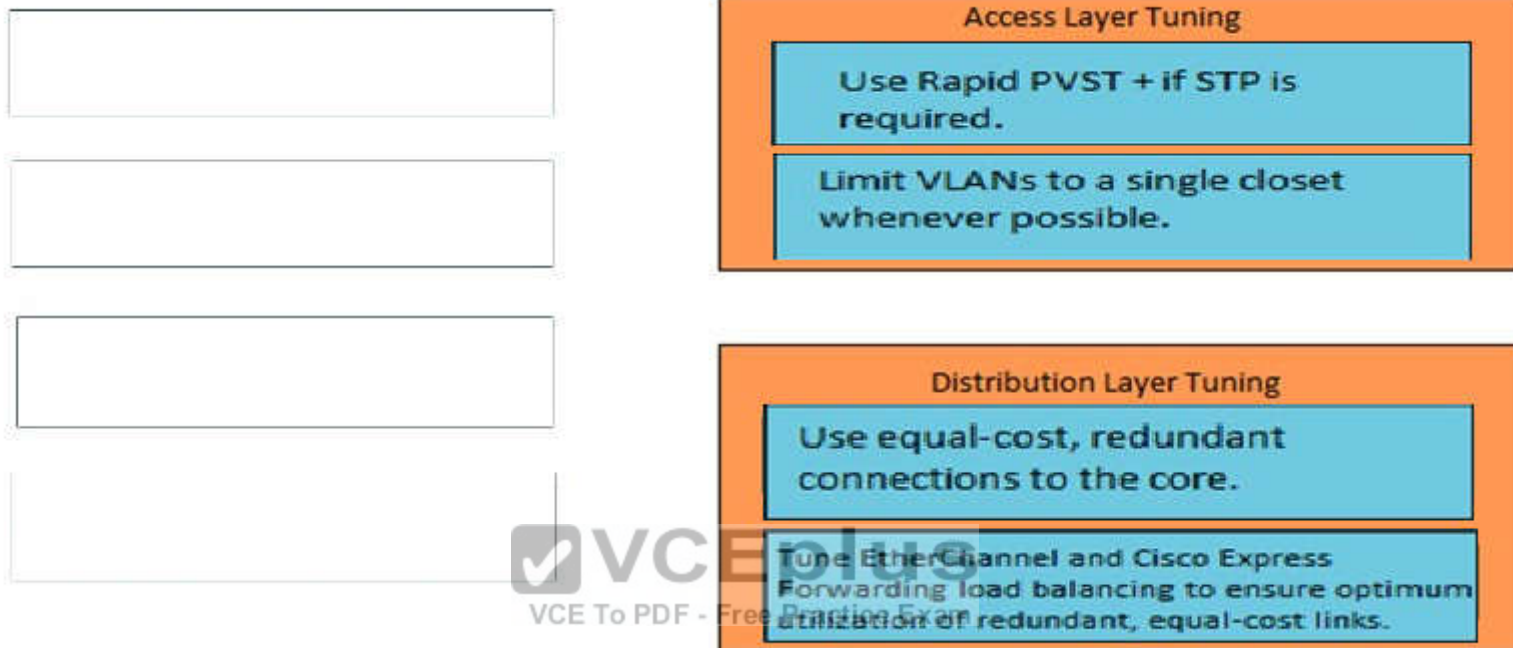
Access Layer Tuning

Use Rapid PVST + if STP is required.

Limit VLANs to a single closet whenever possible.

Distribution Layer Tuning

Use equal-cost, redundant connections to the core.

Tune EtherChannel and Cisco Express Forwarding load balancing to ensure optimum utilization of redundant, equal-cost links.

VCEplus

VCE To PDF - Free Practice Exam